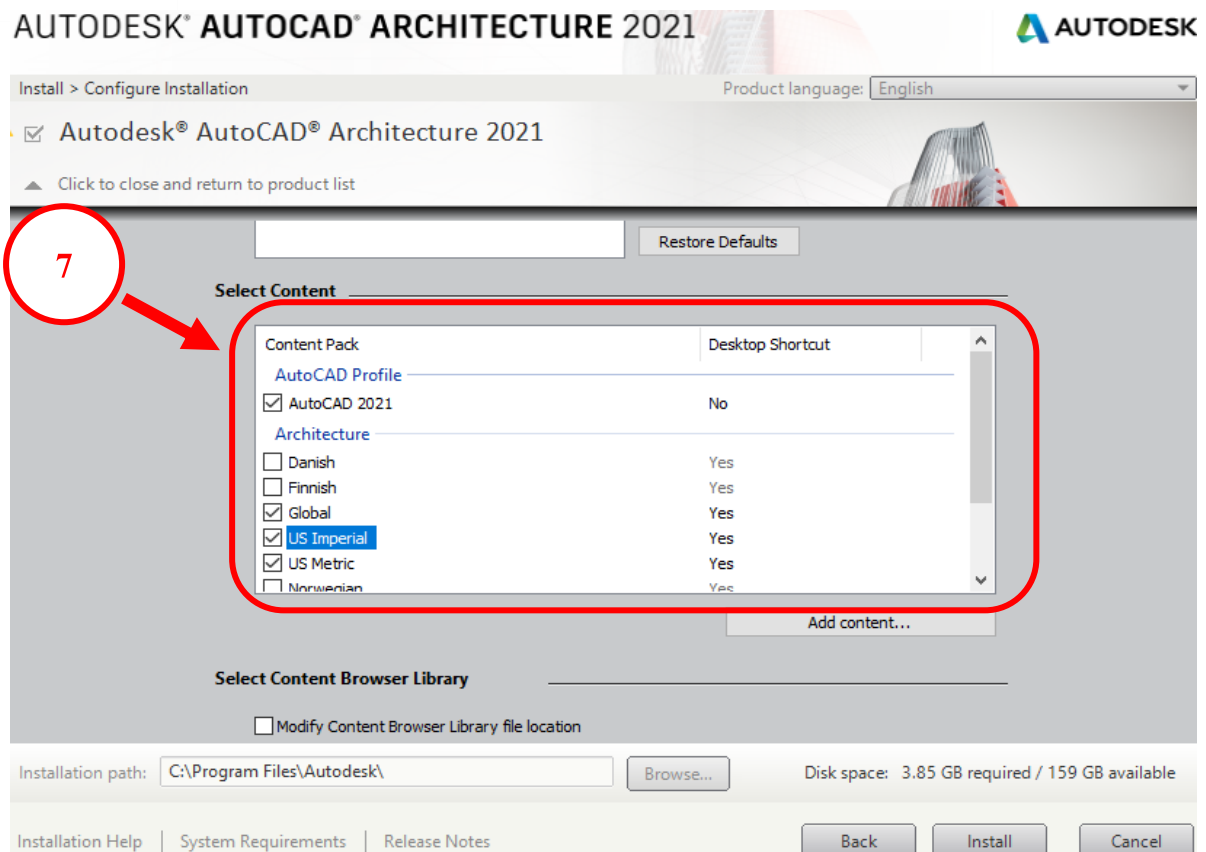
AUTODESK® AUTOCAD® ARCHITECTURE 2021

AUTODESK

Install > Configure Installation

Product language: English

Autodesk® AutoCAD® Architecture 2021

Click to close and return to product list

Restore Defaults

7

Select Content

| Content Pack | Desktop Shortcut |
|---|---|
| AutoCAD Profile | |
| AutoCAD 2021 | No |
| Architecture | |
| Danish | Yes |
| Finnish | Yes |
| Global | Yes |
| US Imperial | Yes |
| US Metric | Yes |
| Norwegian | Yes |

Add content...

Select Content Browser Library

Modify Content Browser Library file location

Installation path: C:\Program Files\Autodesk\

Browse...

Disk space: 3.85 GB required / 159 GB available

Installation Help | System Requirements | Release Notes

Back

Install

Cancel